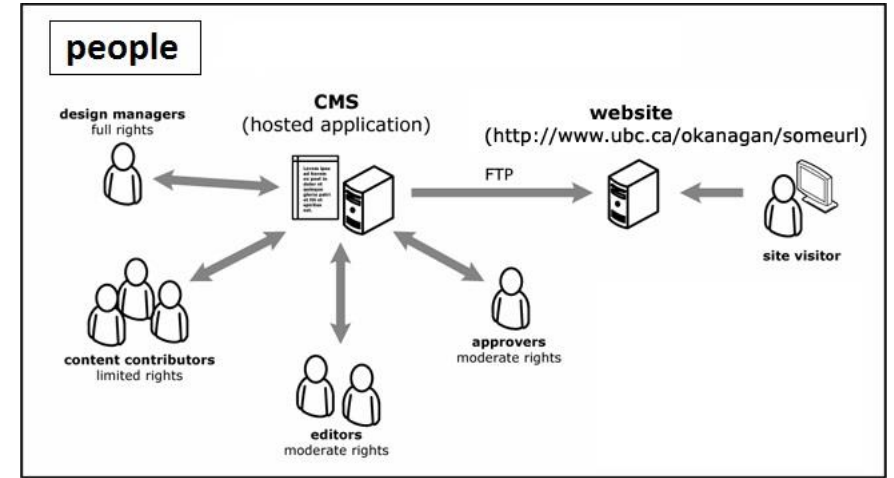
people

design managers
full rights

CMS
(hosted application)

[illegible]

website
(http://www.ubc.ca/okanagan/someurl)

FTP

site visitor

content contributors
limited rights

approvers
moderate rights

editors
moderate rights